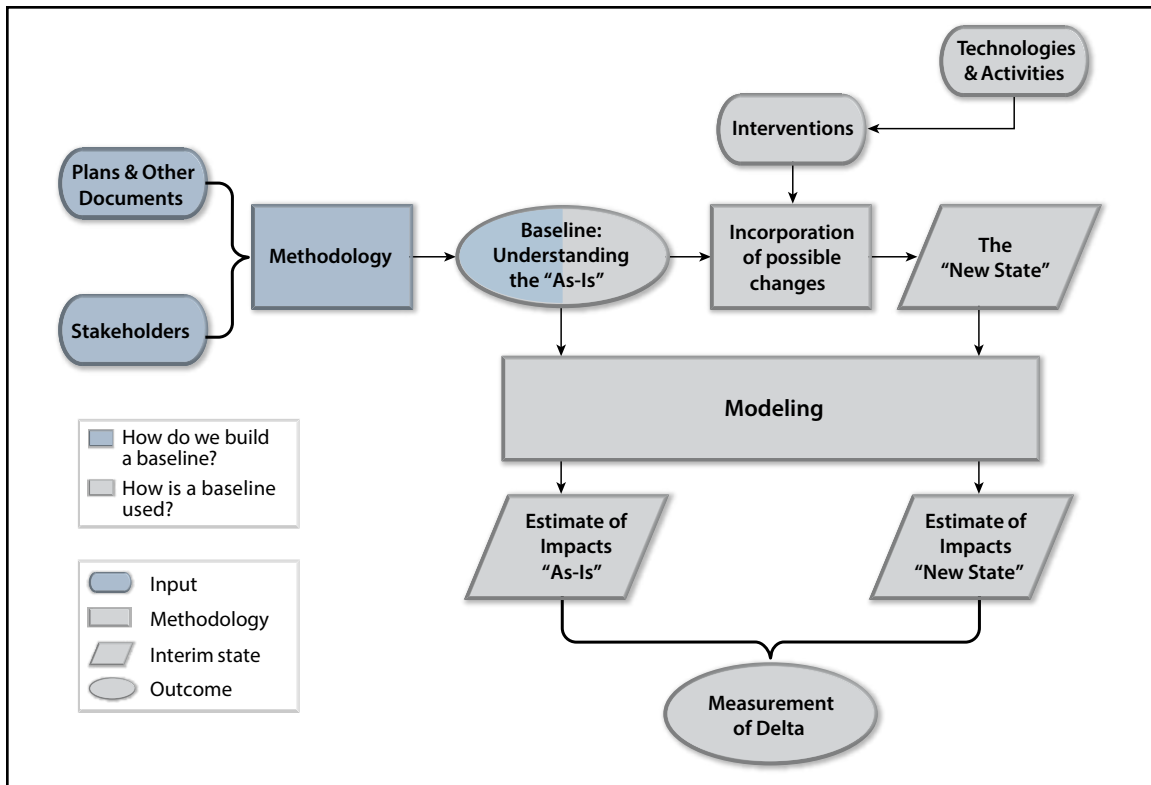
Technologies & Activities

Interventions

Plans & Other Documents

Stakeholders

Methodology

Baseline: Understanding the "As-Is"

Incorporation of possible changes

The "New State"

Modeling

How do we build a baseline?

How is a baseline used?

Estimate of Impacts "As-Is"

Estimate of Impacts "New State"

Input

Methodology

Interim state

Outcome

Measurement of Delta